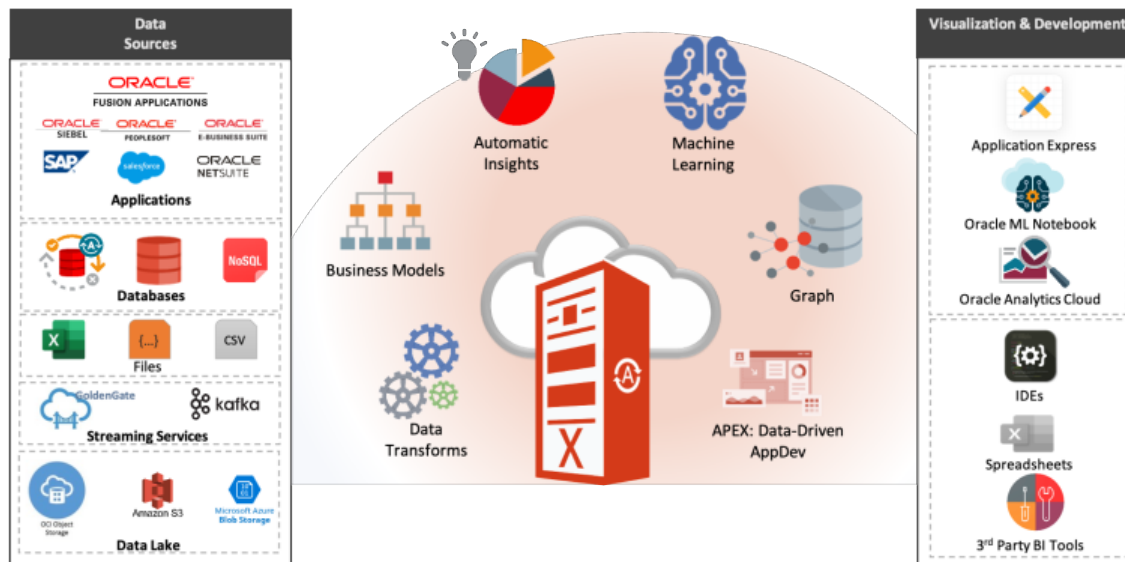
Data Sources

ORACLE
FUSION APPLICATIONS
ORACLE SIEBEL
ORACLE PEOPLESOFT
ORACLE E-BUSINESS SUITE
SAP
salesforce
ORACLE NETSUITE
Applications

NoSQL
Databases

X
{...}
CSV
Files

GoldenGate
kafka
Streaming Services

OCI Object Storage
Amazon S3
Microsoft Azure Blob Storage
Data Lake

Automatic Insights

Machine Learning

Business Models

Graph

Data Transforms

APEX: Data-Driven AppDev

X

Visualization & Development

Application Express

Oracle ML Notebook

Oracle Analytics Cloud

IDEs

Spreadsheets

3$^{rd}$ Party BI Tools